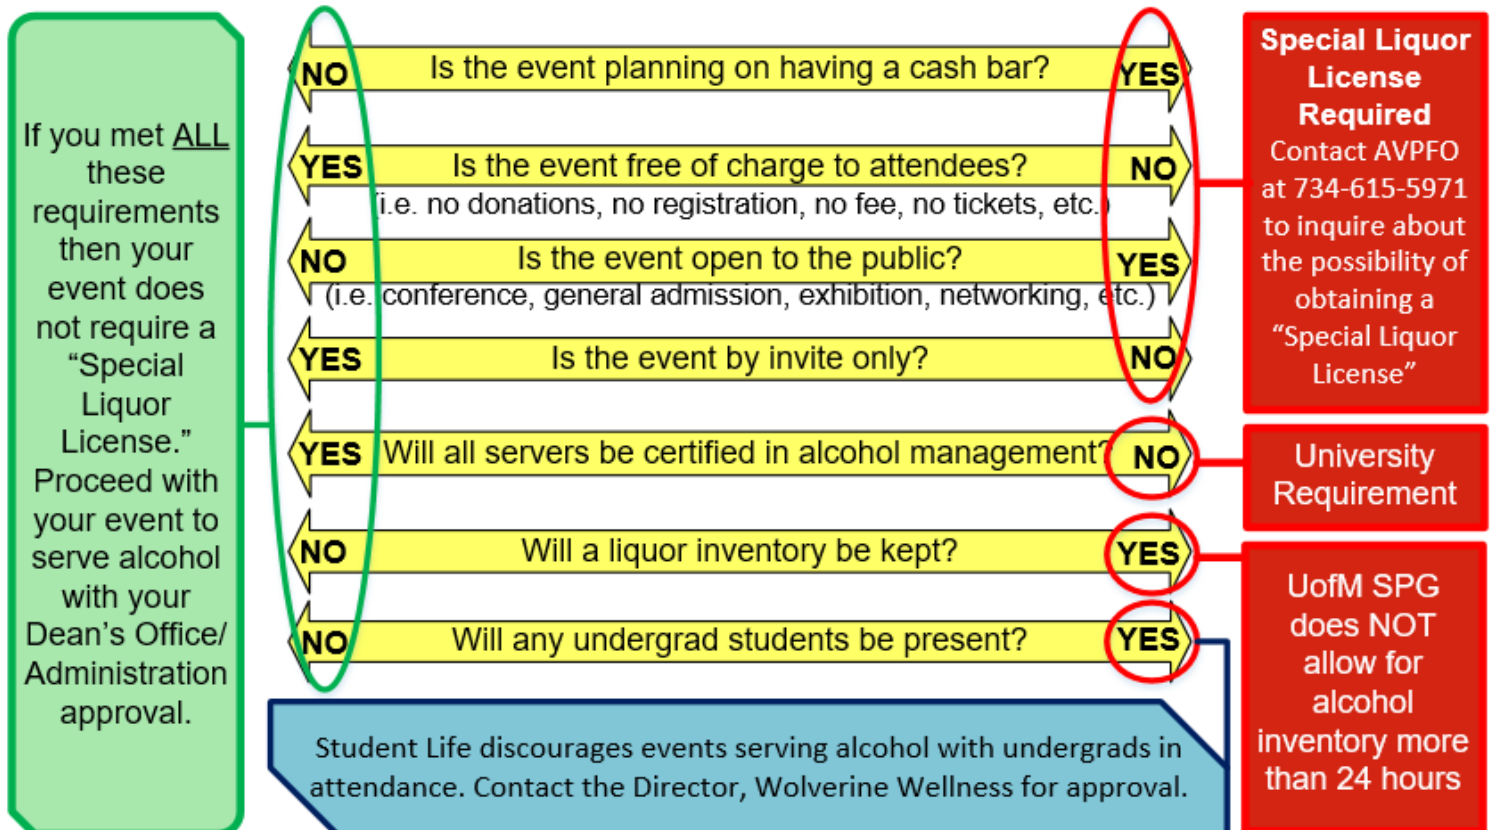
If you met ALL these requirements then your event does not require a "Special Liquor License." Proceed with your event to serve alcohol with your Dean's Office/ Administration approval.

NO Is the event planning on having a cash bar? YES

YES Is the event free of charge to attendees? NO
(i.e. no donations, no registration, no fee, no tickets, etc.)

NO Is the event open to the public? YES
(i.e. conference, general admission, exhibition, networking, etc.)

YES Is the event by invite only? NO

YES Will all servers be certified in alcohol management? NO

NO Will a liquor inventory be kept? YES

NO Will any undergrad students be present? YES

Student Life discourages events serving alcohol with undergrads in attendance. Contact the Director, Wolverine Wellness for approval.

Special Liquor License Required
Contact AVPFO at 734-615-5971 to inquire about the possibility of obtaining a "Special Liquor License"

University Requirement

UofM SPG does NOT allow for alcohol inventory more than 24 hours